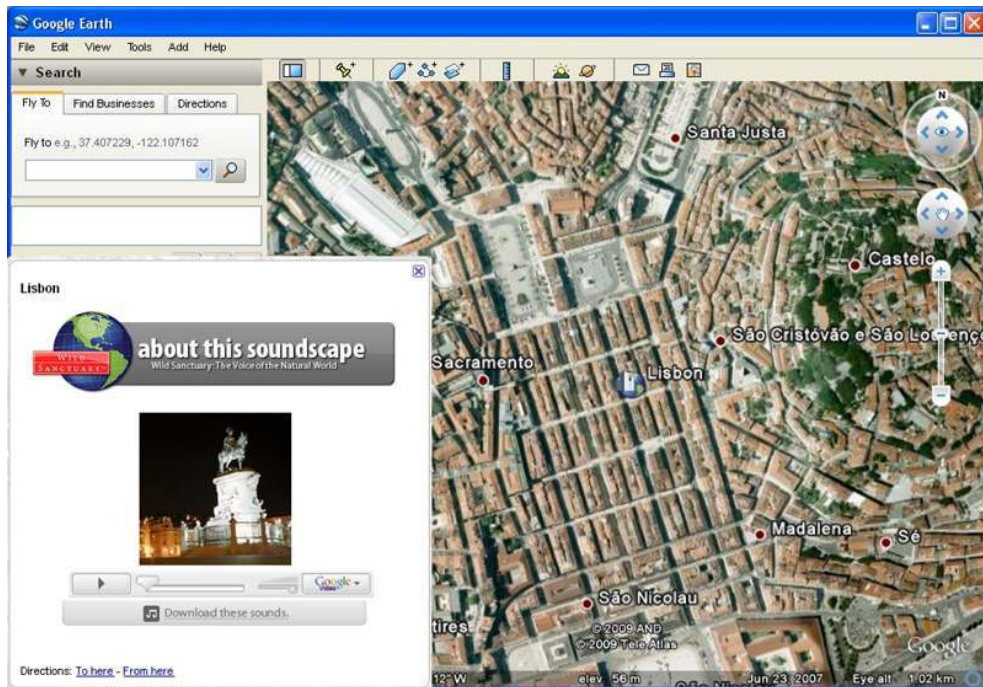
Google Earth

File Edit View Tools Add Help

▼ Search

Fly To | Find Businesses | Directions

Fly to e.g., 37.407229, -122.107162

Lisbon

WILD SANCTUARY

about this soundscape

Wild Sanctuary: The Voice of the Natural World

Google

Download these sounds.

Directions: To here - From here

Santa Justa

Castelo

São Cristóvão e São Lourenço

Sacramento

Lisbon

Madalena

Sé

São Nicolau

tires

© 2009 AND

© 2009 Tele Atlas

Google

12° W

elev 56 m

Jun 23, 2007

Eye alt 1.02 km

N